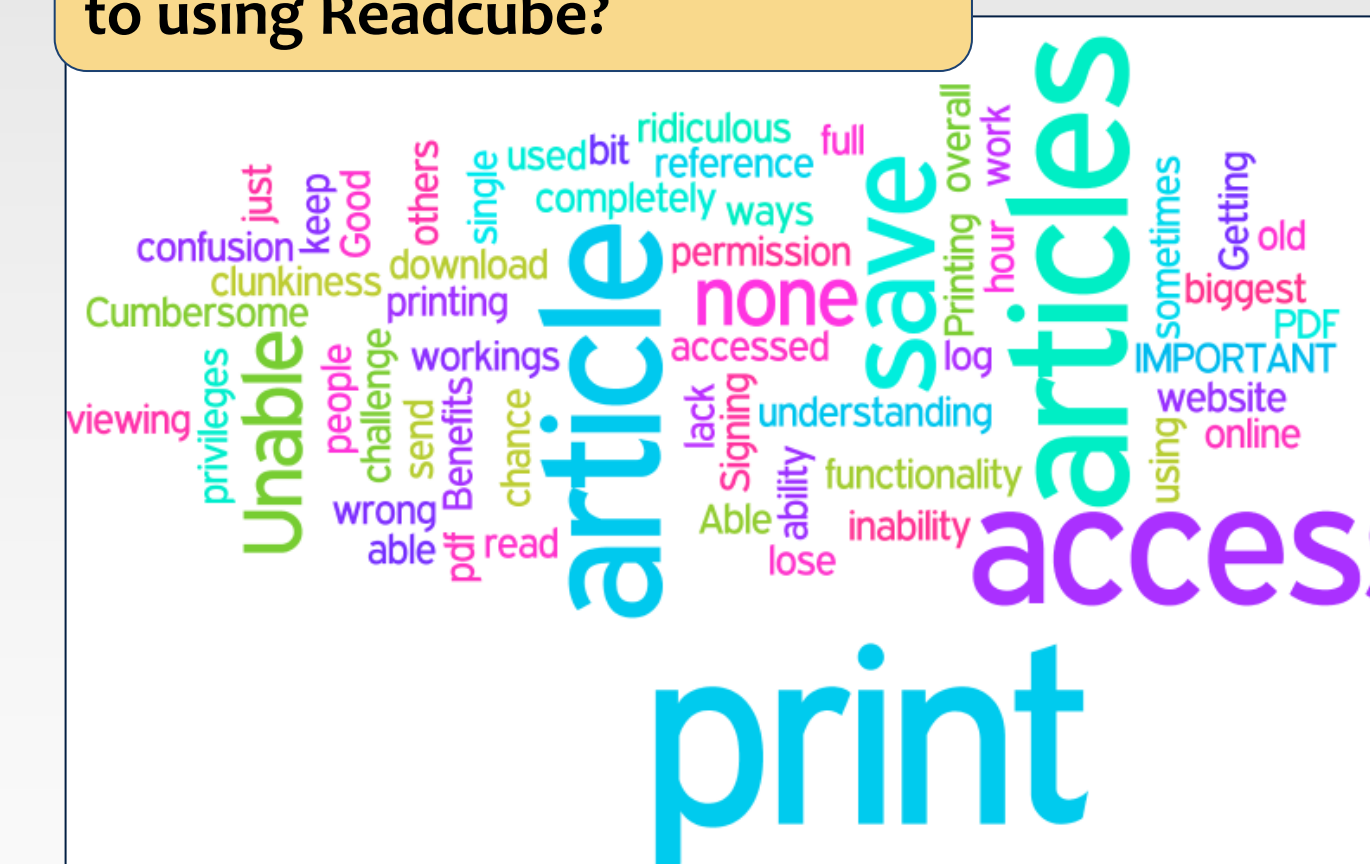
to using Readcube?

confusion just keep Good others single used bit ridiculous reference full completely ways permission overall work save articles sometimes Getting old clunkiness download Cumbersome printing article none Printing hour biggest PDF Unable privileges people challenge workings accessed log IMPORTANT website viewing send Benefits chance lack Signing understanding online wrong able pdf read ability Able functionality using inability lose access

print